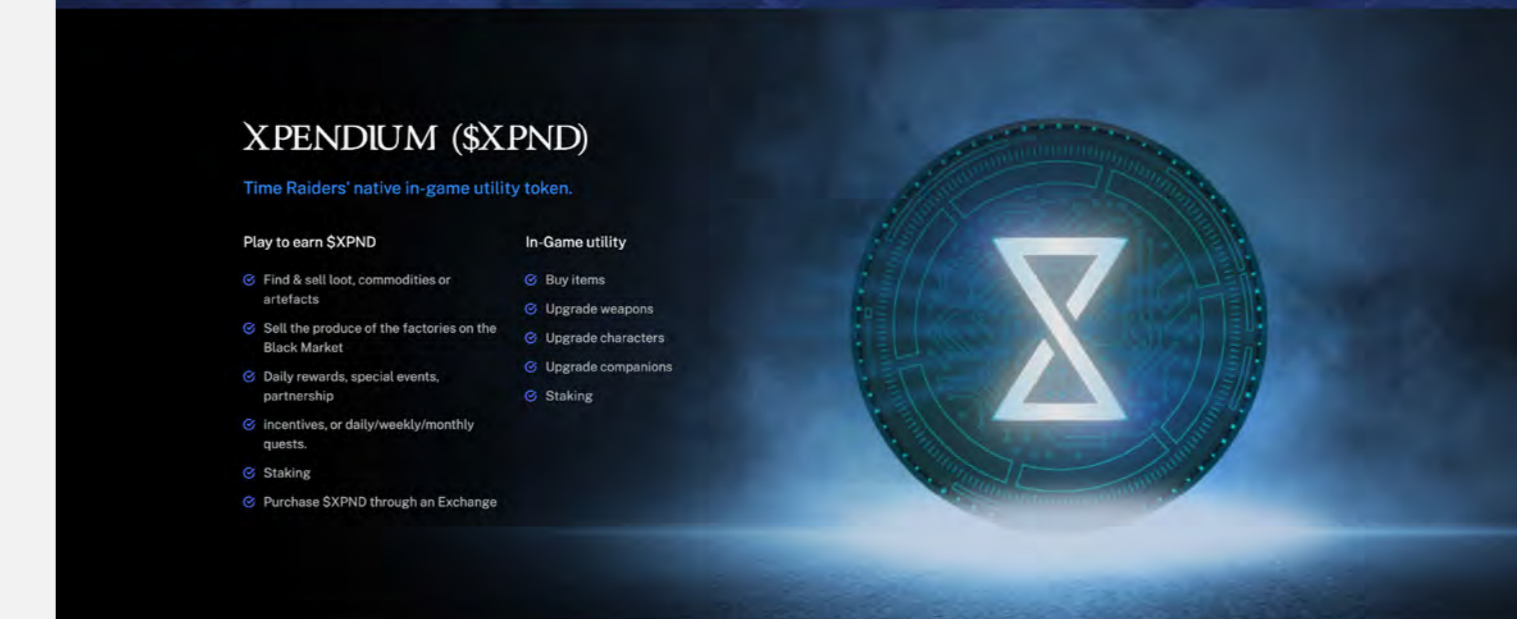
XPENDIUM ($XPND)

Time Raiders' native in-game utility token.

Play to earn $XPND

Find & sell loot, commodities or artefacts

Sell the produce of the factories on the Black Market

Daily rewards, special events, partnership

incentives, or daily/weekly/monthly quests.

Staking

Purchase $XPND through an Exchange

In-Game utility

Buy items

Upgrade weapons

Upgrade characters

Upgrade companions

Staking